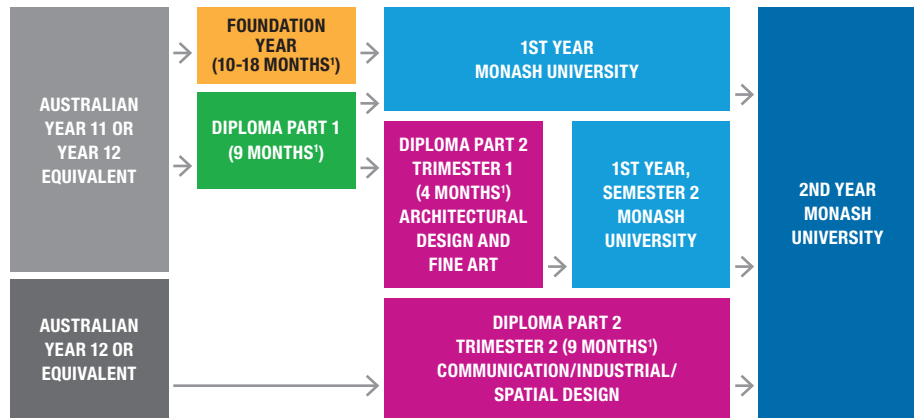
AUSTRALIAN YEAR 11 OR YEAR 12 EQUIVALENT

FOUNDATION YEAR (10-18 MONTHS$^1$)

DIPLOMA PART 1 (9 MONTHS$^1$)

1ST YEAR MONASH UNIVERSITY

DIPLOMA PART 2 TRIMESTER 1 (4 MONTHS$^1$) ARCHITECTURAL DESIGN AND FINE ART

1ST YEAR, SEMESTER 2 MONASH UNIVERSITY

2ND YEAR MONASH UNIVERSITY

AUSTRALIAN YEAR 12 OR EQUIVALENT

DIPLOMA PART 2 TRIMESTER 2 (9 MONTHS$^1$) COMMUNICATION/INDUSTRIAL/ SPATIAL DESIGN